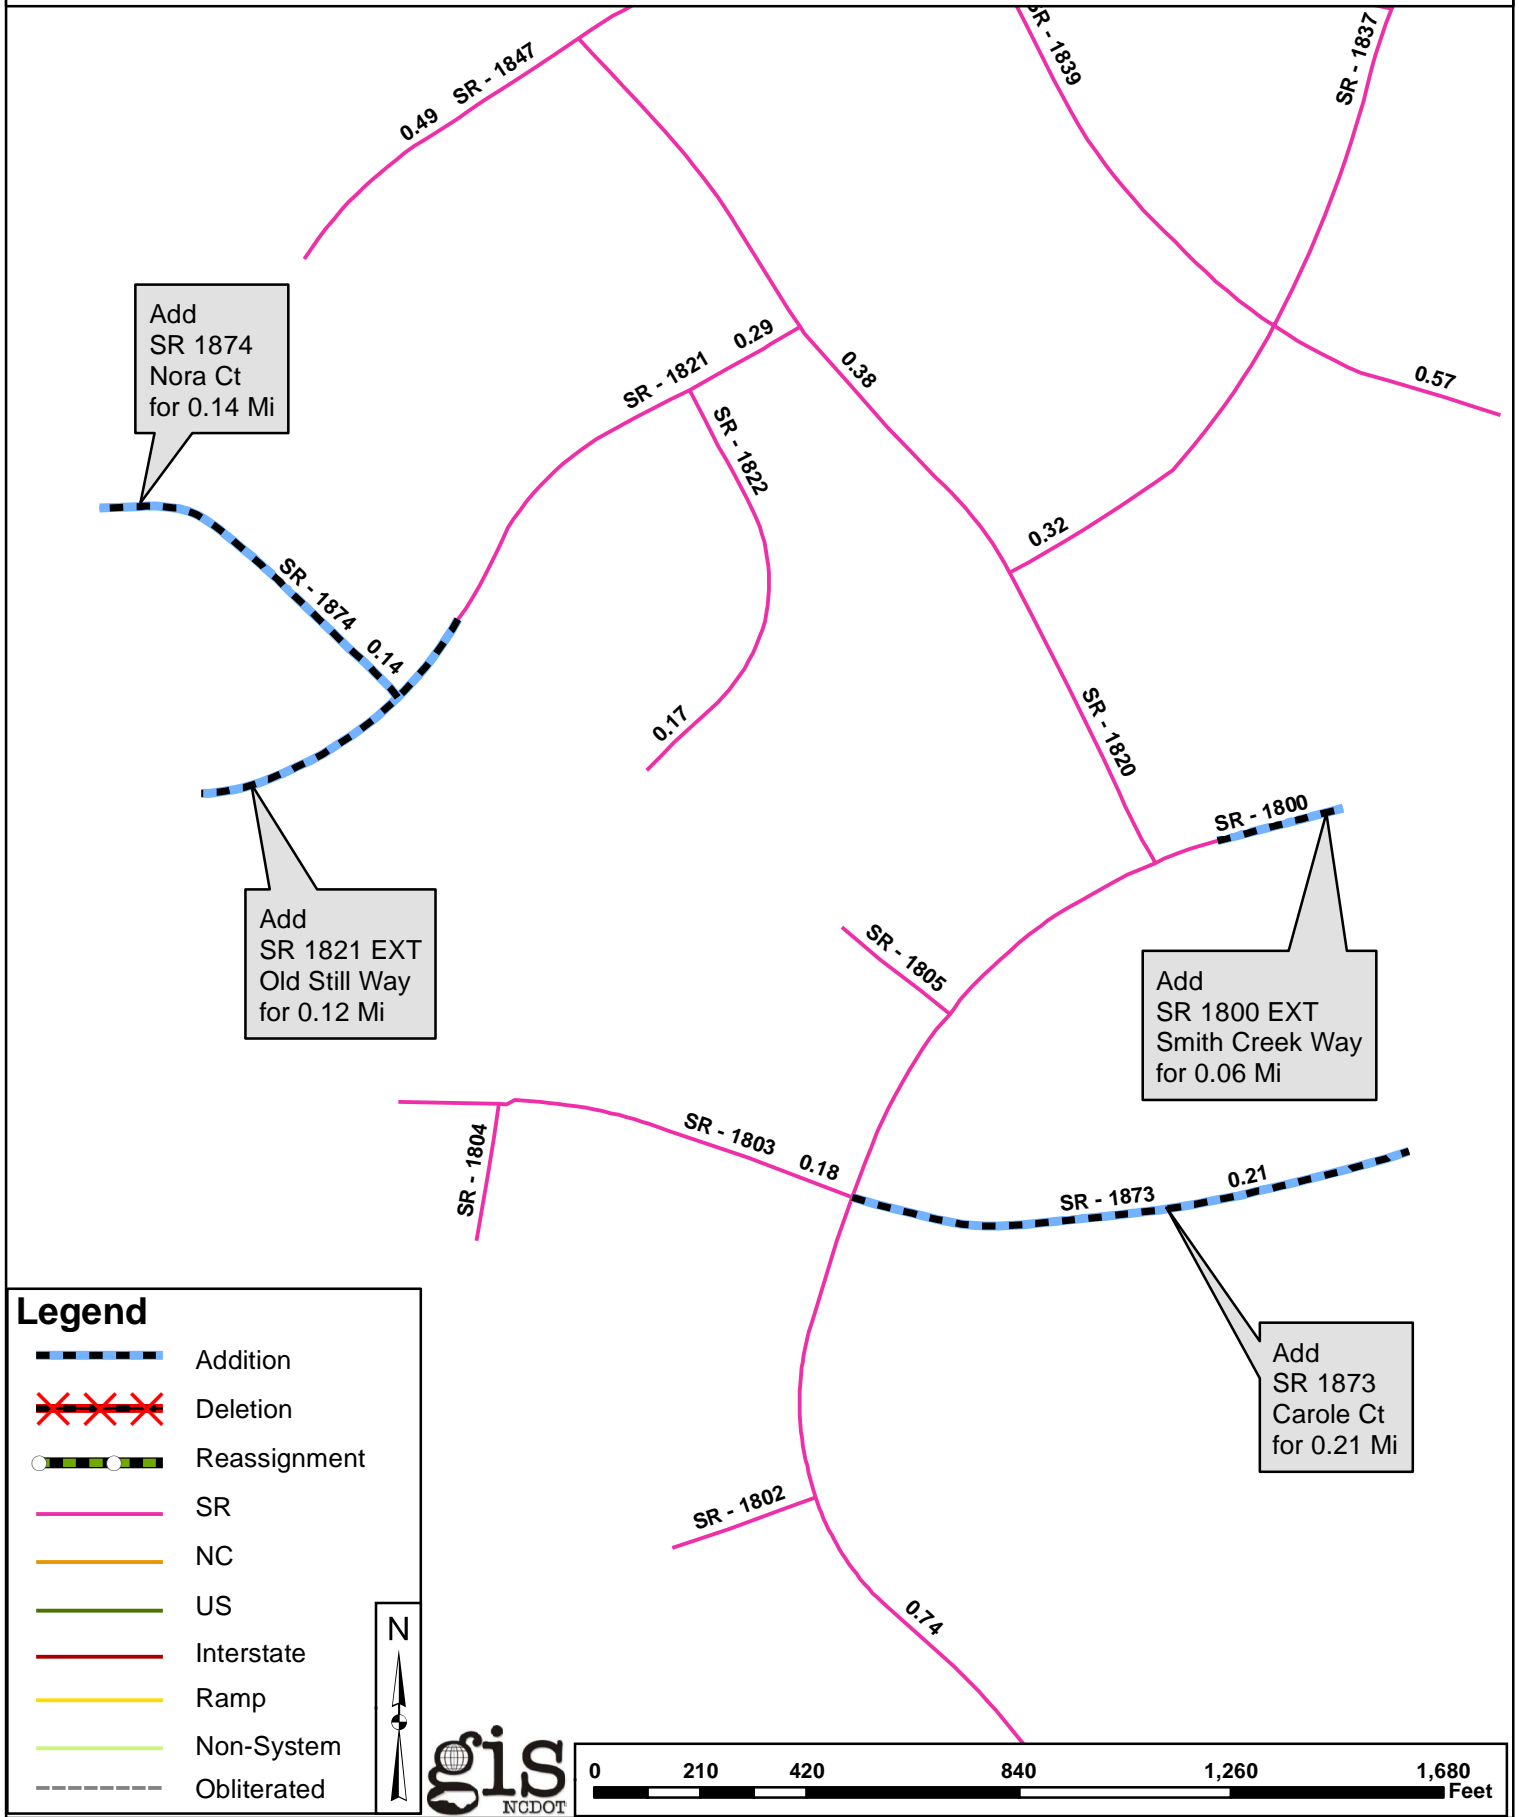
0.49 SR - 1847

SR - 1839

SR - 1837

Add
SR 1874
Nora Ct
for 0.14 Mi

SR - 1821 0.29

0.38

0.57

SR - 1822

SR - 1874

0.14

0.32

0.17

SR - 1820

SR - 1800

Add
SR 1821 EXT
Old Still Way
for 0.12 Mi

SR - 1805

Add
SR 1800 EXT
Smith Creek Way
for 0.06 Mi

SR - 1804

SR - 1803 0.18

SR - 1873

0.21

Add
SR 1873
Carole Ct
for 0.21 Mi

SR - 1802

0.74

Legend
Addition
Deletion
Reassignment
SR
NC
US
Interstate
Ramp
Non-System
Obliterated

N

gis NCDOT

0 210 420 840 1,260 1,680 Feet